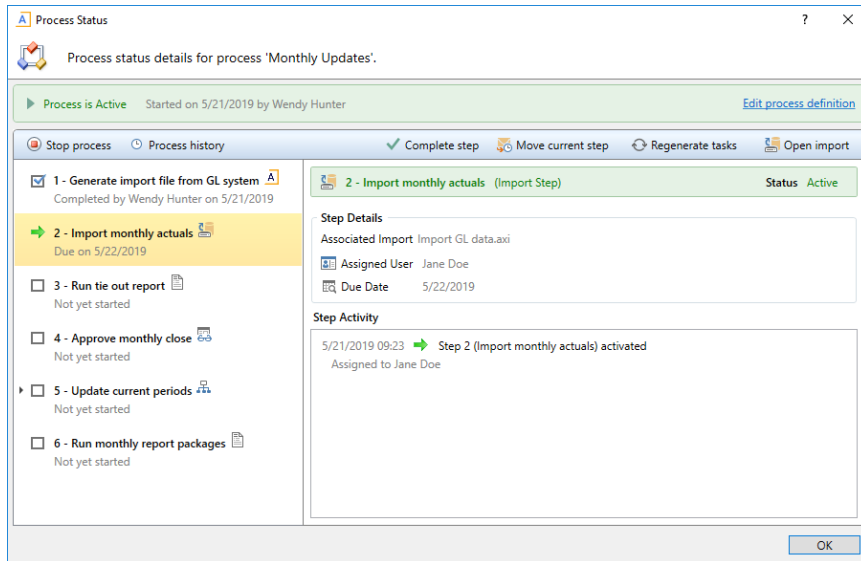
Process Status

?

Process status details for process 'Monthly Updates'.

Process is Active   Started on 5/21/2019 by Wendy Hunter

Edit process definition

Stop process   Process history   Complete step   Move current step   Regenerate tasks   Open import

1 - Generate import file from GL system
Completed by Wendy Hunter on 5/21/2019

2 - Import monthly actuals
Due on 5/22/2019

3 - Run tie out report
Not yet started

4 - Approve monthly close
Not yet started

5 - Update current periods
Not yet started

6 - Run monthly report packages
Not yet started

2 - Import monthly actuals (Import Step)   Status Active

Step Details

Associated Import   Import GL data.axl

Assigned User   Jane Doe

Due Date   5/22/2019

Step Activity

5/21/2019 09:23   Step 2 (Import monthly actuals) activated
Assigned to Jane Doe

OK